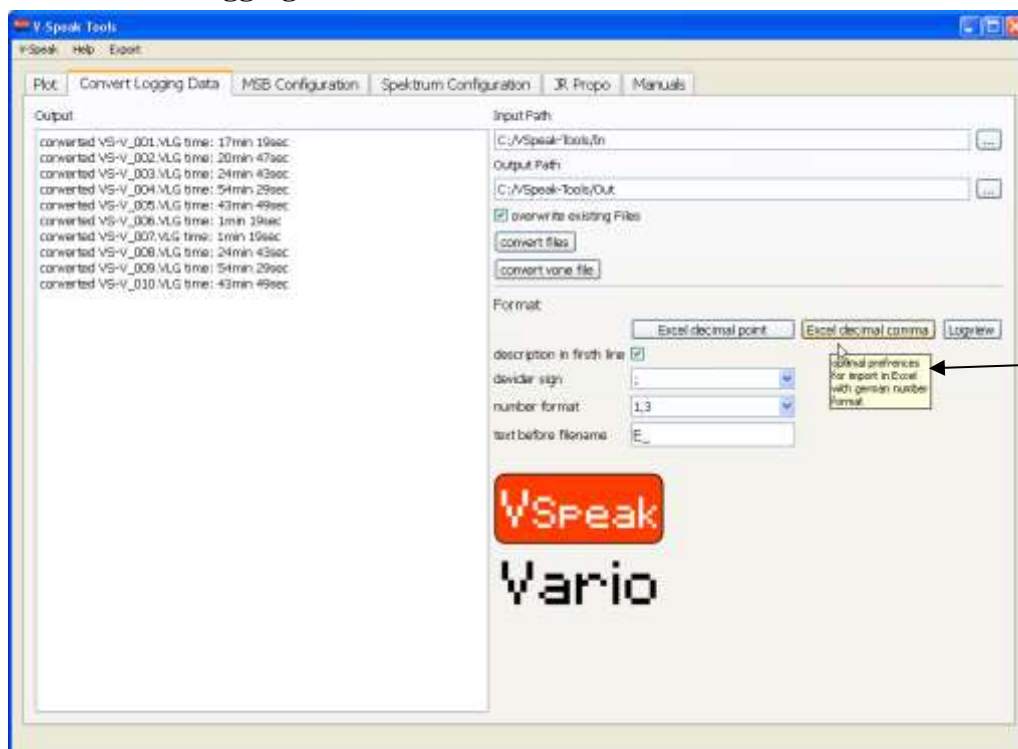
V-Speak Tools
V-Speak Help Export

Plot | Convert Logging Data | MSB Configuration | Spektrum Configuration | JR Propo | Manuals

Output
converted VS-V_001.VLG time: 17min 19sec
converted VS-V_002.VLG time: 20min 47sec
converted VS-V_003.VLG time: 24min 43sec
converted VS-V_004.VLG time: 54min 29sec
converted VS-V_005.VLG time: 43min 49sec
converted VS-V_006.VLG time: 1min 19sec
converted VS-V_007.VLG time: 1min 19sec
converted VS-V_008.VLG time: 24min 43sec
converted VS-V_009.VLG time: 54min 29sec
converted VS-V_010.VLG time: 43min 49sec

Input Path
C:/VSpeak-Tools/In
Output Path
C:/VSpeak-Tools/Out
overwrite existing Files
convert files
convert vone file

Format
Excel decimal point | Excel decimal comma | Logview
description in firsth line
devider sign ;
number format 1,3
text before filename E_

optimal preferences for import in Excel with german number format

VSpeak
Vario